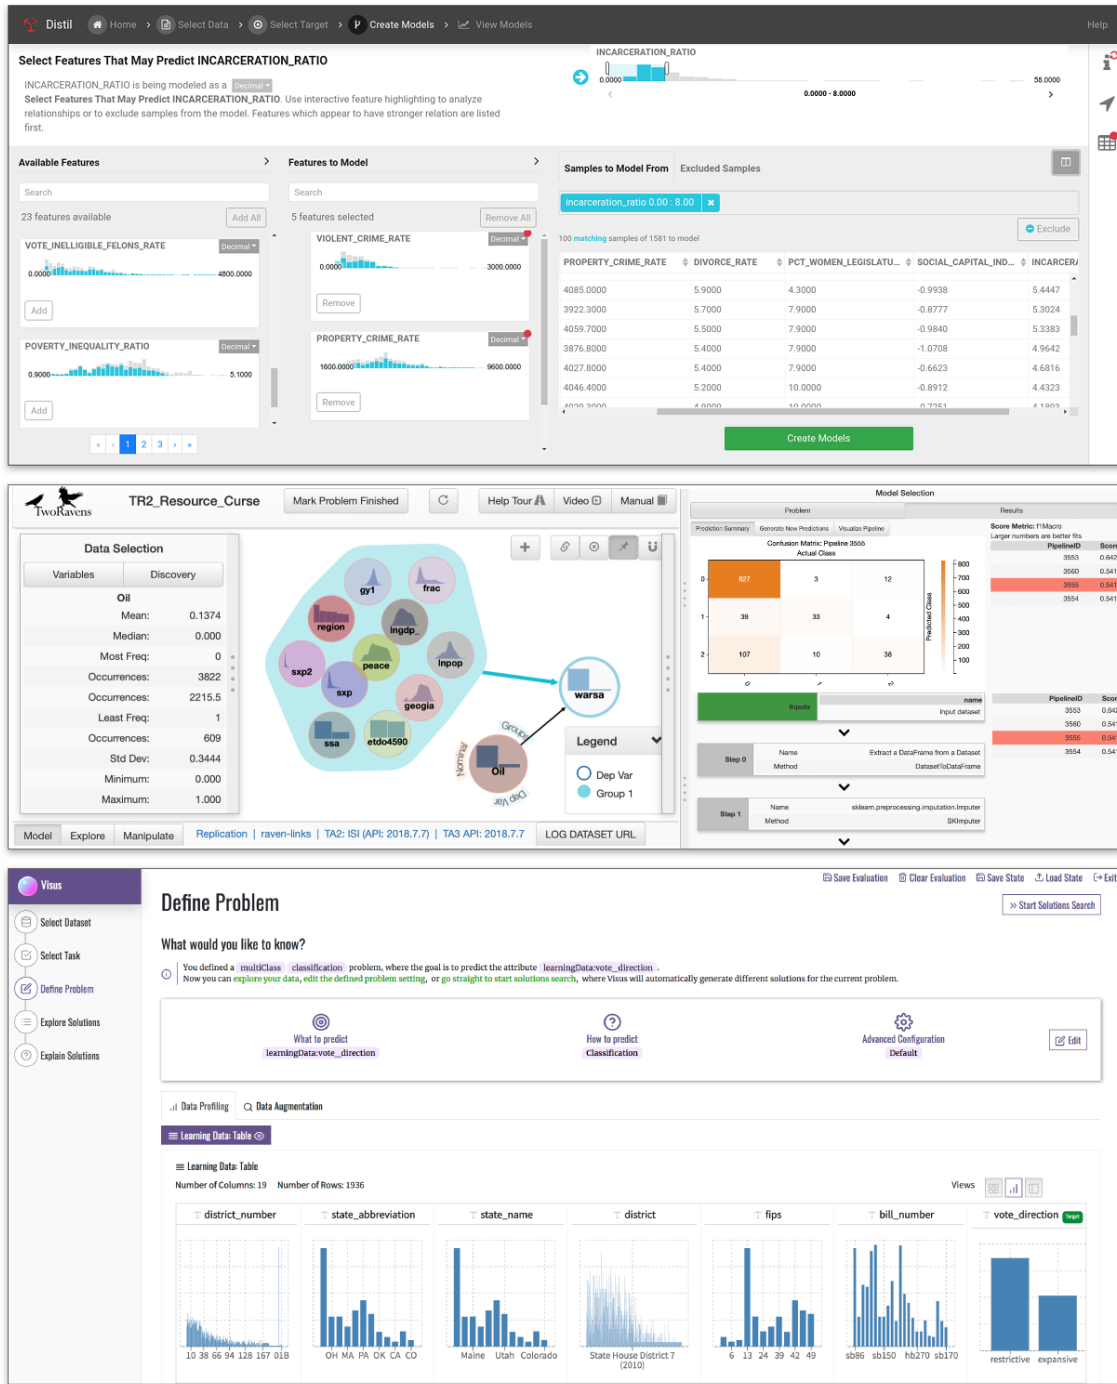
Distil Home › Select Data › Select Target › Create Models › View Models Help

Select Features That May Predict INCARCERATION_RATIO

INCARCERATION_RATIO is being modeled as a Decimal
Select Features That May Predict INCARCERATION_RATIO. Use interactive feature highlighting to analyze relationships or to exclude samples from the model. Features which appear to have stronger relation are listed first.

INCARCERATION_RATIO
0.0000 58.0000
0.0000 - 8.0000

Available Features
Search
23 features available Add All
VOTE_INELLIGIBLE_FELONS_RATE Decimal
0.0000 4800.0000
Add
POVERTY_INEQUALITY_RATIO Decimal
0.9000 5.1000
Add
1 2 3

Features to Model
Search
5 features selected Remove All
VIOLENT_CRIME_RATE Decimal
0.0000 3000.0000
Remove
PROPERTY_CRIME_RATE Decimal
1600.0000 9600.0000
Remove

Samples to Model From Excluded Samples
incarceration_ratio 0.00 : 8.00 ×
Exclude
100 matching samples of 1581 to model

| PROPERTY_CRIME_RATE | DIVORCE_RATE | PCT_WOMEN_LEGISLATU... | SOCIAL_CAPITAL_IND... | INCARCERA |
|---|---|---|---|---|
| 4085.0000 | 5.9000 | 4.3000 | -0.9938 | 5.4447 |
| 3922.3000 | 5.7000 | 7.9000 | -0.8777 | 5.3024 |
| 4059.7000 | 5.5000 | 7.9000 | -0.9840 | 5.3383 |
| 3876.8000 | 5.4000 | 7.9000 | -1.0708 | 4.9642 |
| 4027.8000 | 5.4000 | 7.9000 | -0.6623 | 4.6816 |
| 4046.4000 | 5.2000 | 10.0000 | -0.8912 | 4.4323 |

Create Models

TwoRavens TR2_Resource_Curse Mark Problem Finished Help Tour Video Manual

Data Selection
Variables Discovery
Oil
Mean: 0.1374
Median: 0.000
Most Freq: 0
Occurrences: 3822
Occurrences: 2215.5
Least Freq: 1
Occurrences: 609
Std Dev: 0.3444
Minimum: 0.000
Maximum: 1.000

gy1 frac region lngdp sxp2 peace lnpop sxp geogia ssa etdo4590 warsa Oil Group Nominal Dep Var

Legend
Dep Var
Group 1

Model Explore Manipulate Replication | raven-links | TA2: ISI (API: 2018.7.7) | TA3 API: 2018.7.7 LOG DATASET URL

Model Selection
Problem Results
Prediction Summary Generate New Predictions Visualize Pipeline
Confusion Matrix: Pipeline 3555
Actual Class
| | 0 | 1 | 2 |
|---|---|---|---|
| 0 | 827 | 3 | 12 |
| 1 | 39 | 33 | 4 |
| 2 | 107 | 10 | 38 |
Predicted Class
800 700 600 500 400 300 200 100
Score Metric: f1Macro
Larger numbers are better fits
| PipelineID | Score |
|---|---|
| 3553 | 0.642 |
| 3560 | 0.541 |
| 3555 | 0.541 |
| 3554 | 0.541 |
Inputs name input dataset
Step 0 Name Extract a DataFrame from a Dataset Method DatasetToDataFrame
Step 1 Name sklearn.preprocessing.imputation.Imputer Method SKImputer
| PipelineID | Score |
|---|---|
| 3553 | 0.642 |
| 3560 | 0.541 |
| 3555 | 0.54 |
| 3554 | 0.541 |

Visus
Select Dataset
Select Task
Define Problem
Explore Solutions
Explain Solutions

Save Evaluation Clear Evaluation Save State Load State Exit

Define Problem
» Start Solutions Search

What would you like to know?
You defined a multiClass classification problem, where the goal is to predict the attribute learningData:vote_direction.
Now you can explore your data, edit the defined problem setting, or go straight to start solutions search, where Visus will automatically generate different solutions for the current problem.

What to predict learningData:vote_direction
How to predict Classification
Advanced Configuration Default
Edit

Data Profiling Data Augmentation
Learning Data: Table
Learning Data: Table
Number of Columns: 19 Number of Rows: 1936
Views

district_number | state_abbreviation | state_name | district | fips | bill_number | vote_direction Target
10 38 66 94 128 167 01B | OH MA PA OK CA CO | Maine Utah Colorado | State House District 7 (2010) | 6 13 24 39 42 49 | sb86 sb150 hb270 sb170 | restrictive expansive